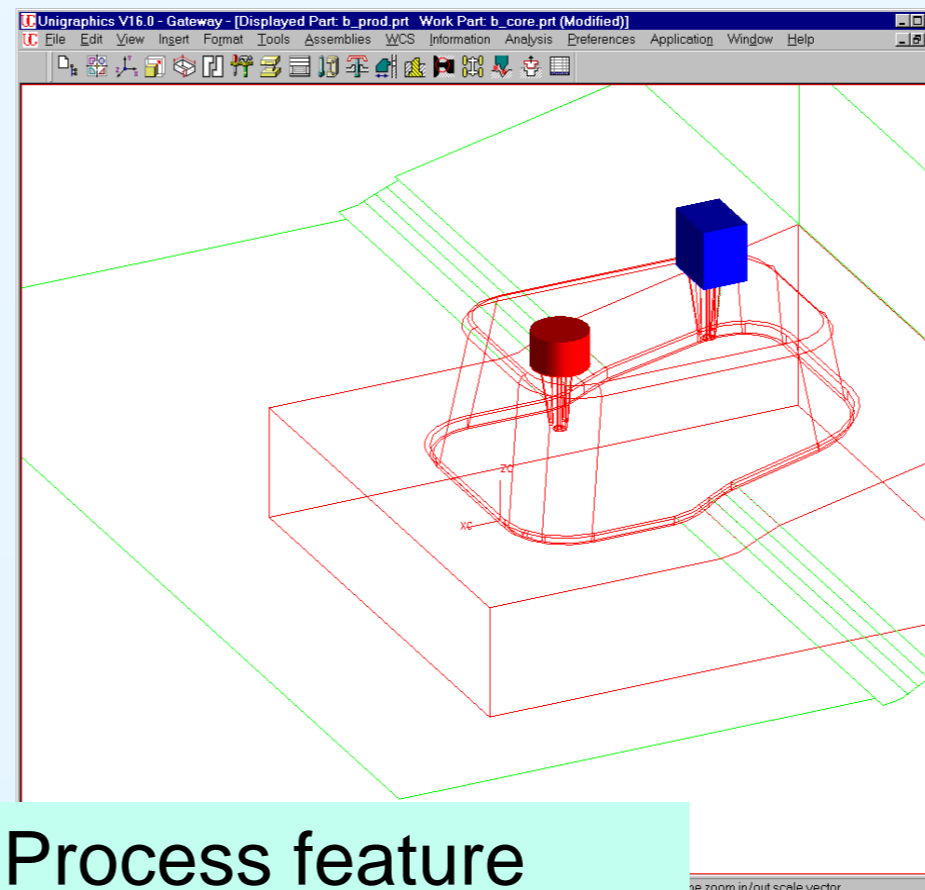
Unigraphics V16.0 - Gateway - [Displayed Part: b_prod.prt Work Part: b_core.prt (Modified)]

File Edit View Insert Format Tools Assemblies WCS Information Analysis Preferences Application Window Help

ZC

XC

Process feature

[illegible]e zoom in/out scale vector